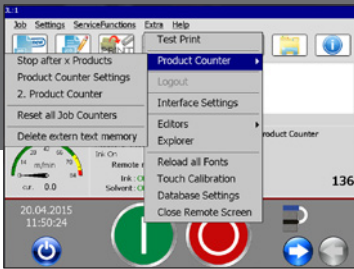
3.1

Job Settings ServiceFunctions Extra Help

Test Print

Product Counter

Logout

Interface Settings

Editors

Explorer

Reload all Fonts

Touch Calibration

Database Settings

Close Remote Screen

Stop after x Products

Product Counter Settings

2. Product Counter

Reset all Job Counters

Delete extern text memory

Product Counter

136

m/min

cur. 0.0

Ink On

Remote

Ink : O

Solvent : O

20.04.2015

11:50:24